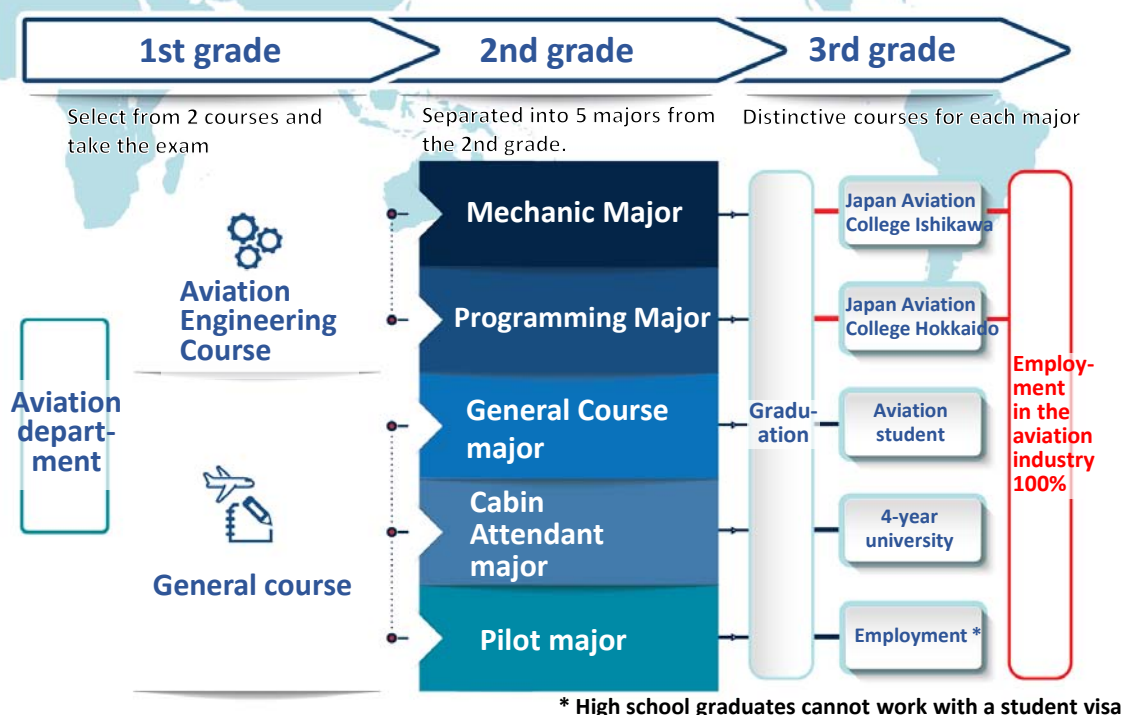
1st grade

2nd grade

3rd grade

Select from 2 courses and take the exam

Separated into 5 majors from the 2nd grade.

Distinctive courses for each major

Aviation department

Aviation Engineering Course

General course

Mechanic Major

Programming Major

General Course major

Cabin Attendant major

Pilot major

Graduation

Japan Aviation College Ishikawa

Japan Aviation College Hokkaido

Aviation student

4-year university

Employment *

Employment in the aviation industry 100%

* High school graduates cannot work with a student visa